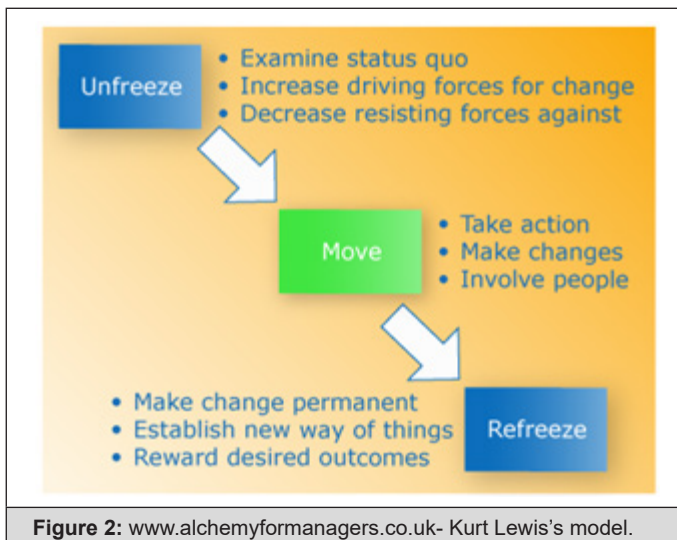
Unfreeze

• Examine status quo
• Increase driving forces for change
• Decrease resisting forces against

Move

• Take action
• Make changes
• Involve people

• Make change permanent
• Establish new way of things
• Reward desired outcomes

Refreeze

**Figure 2:** www.alchemyformanagers.co.uk- Kurt Lewis's model.